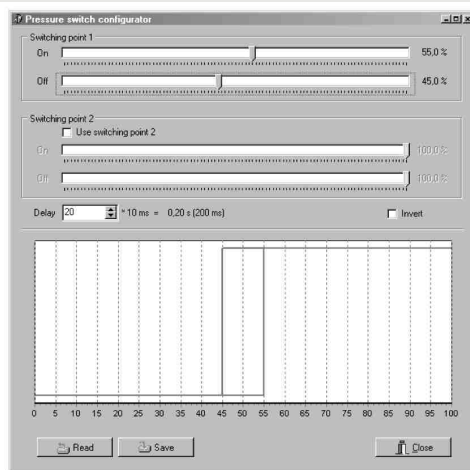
Pressure switch configurator

Switching point 1

On 55,0 %

Off 45,0 %

Switching point 2

Use switching point 2

On 100,0 %

Off 100,0 %

Delay 20 * 10 ms = 0,20 s (200 ms) Invert

0 5 10 15 20 25 30 35 40 45 50 55 60 65 70 75 80 85 90 95 100

Read Save Close